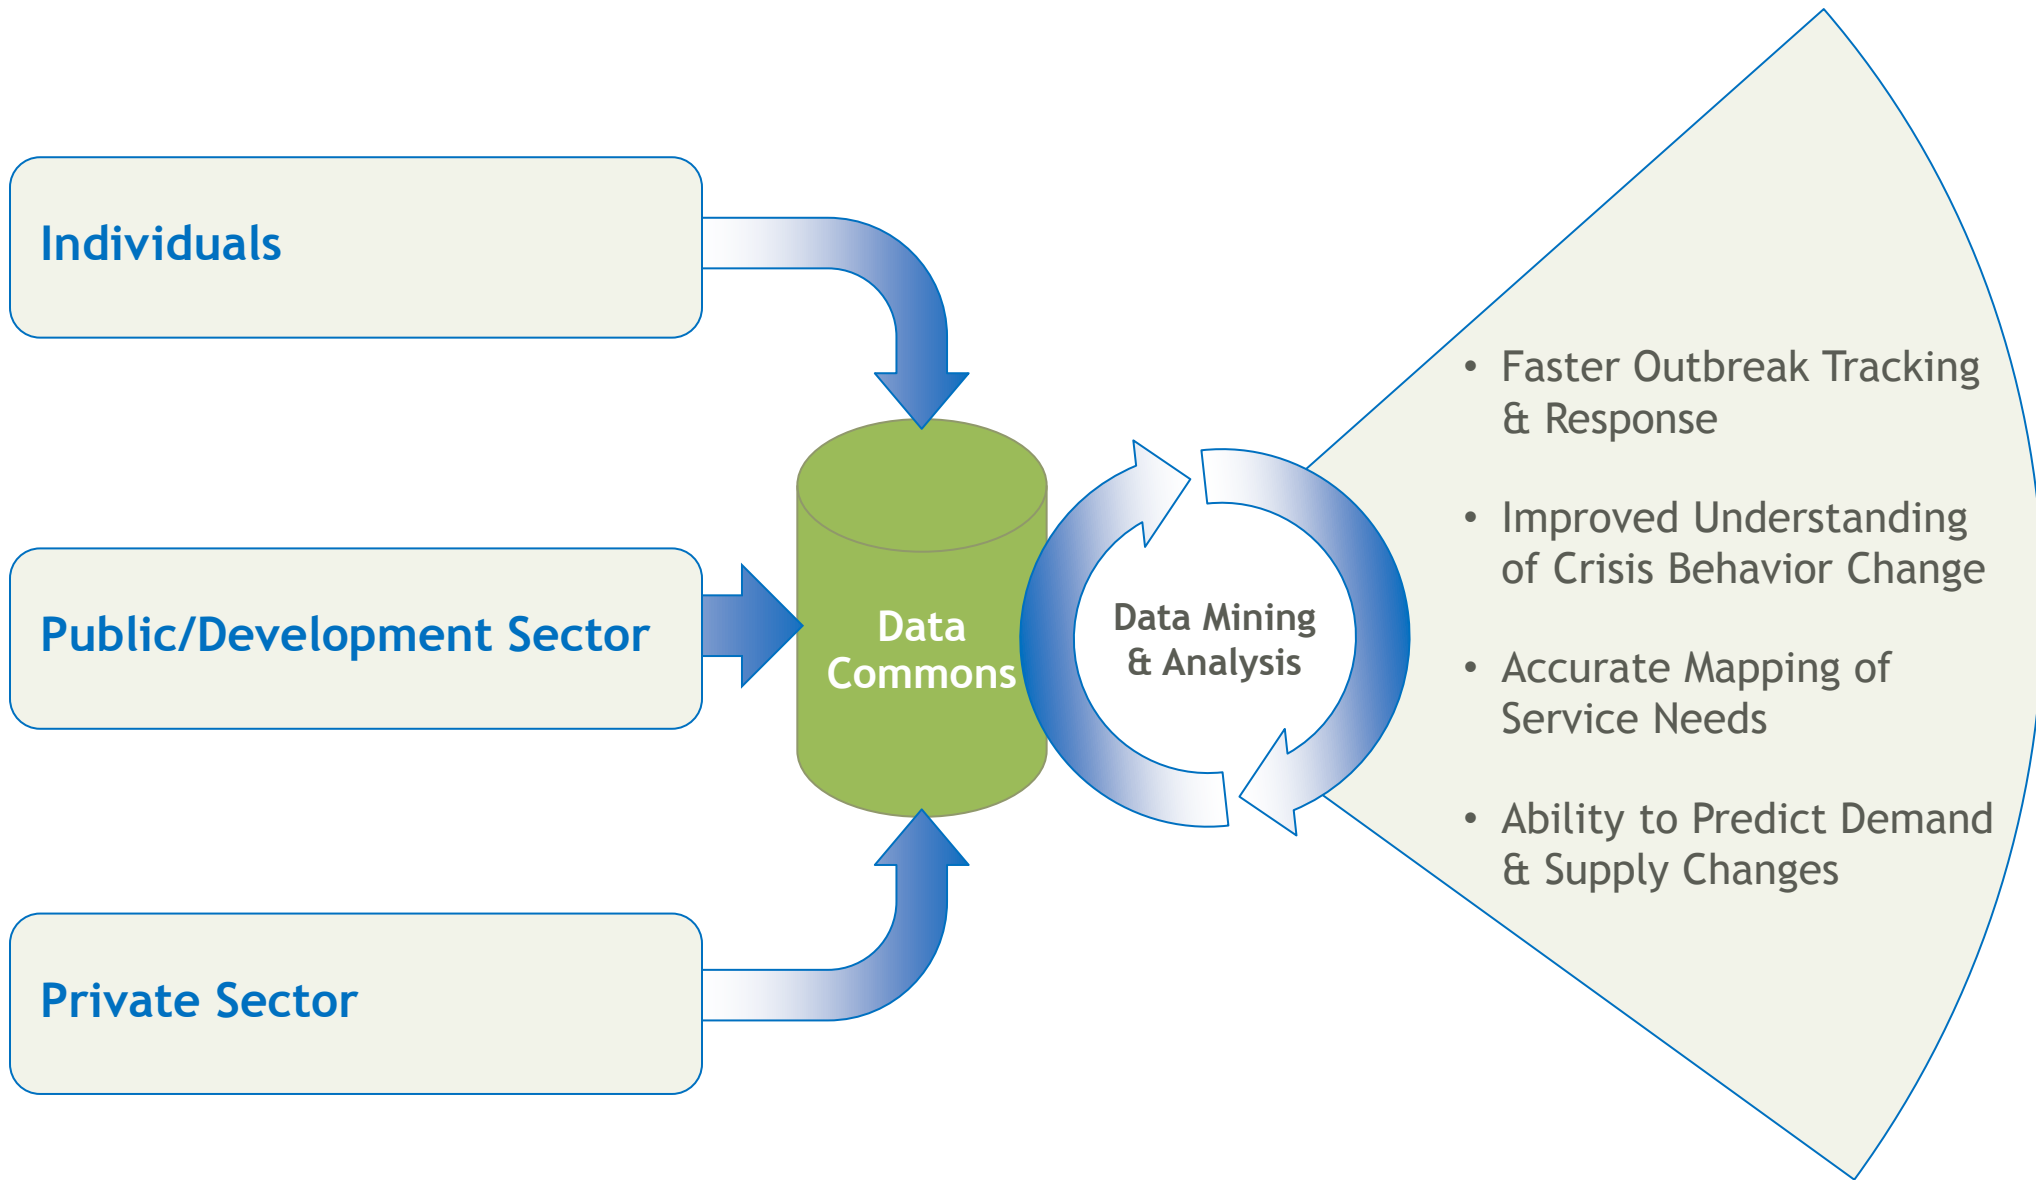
Individuals

Public/Development Sector

Private Sector

Data Commons

Data Mining & Analysis

- Faster Outbreak Tracking & Response
- Improved Understanding of Crisis Behavior Change
- Accurate Mapping of Service Needs
- Ability to Predict Demand & Supply Changes